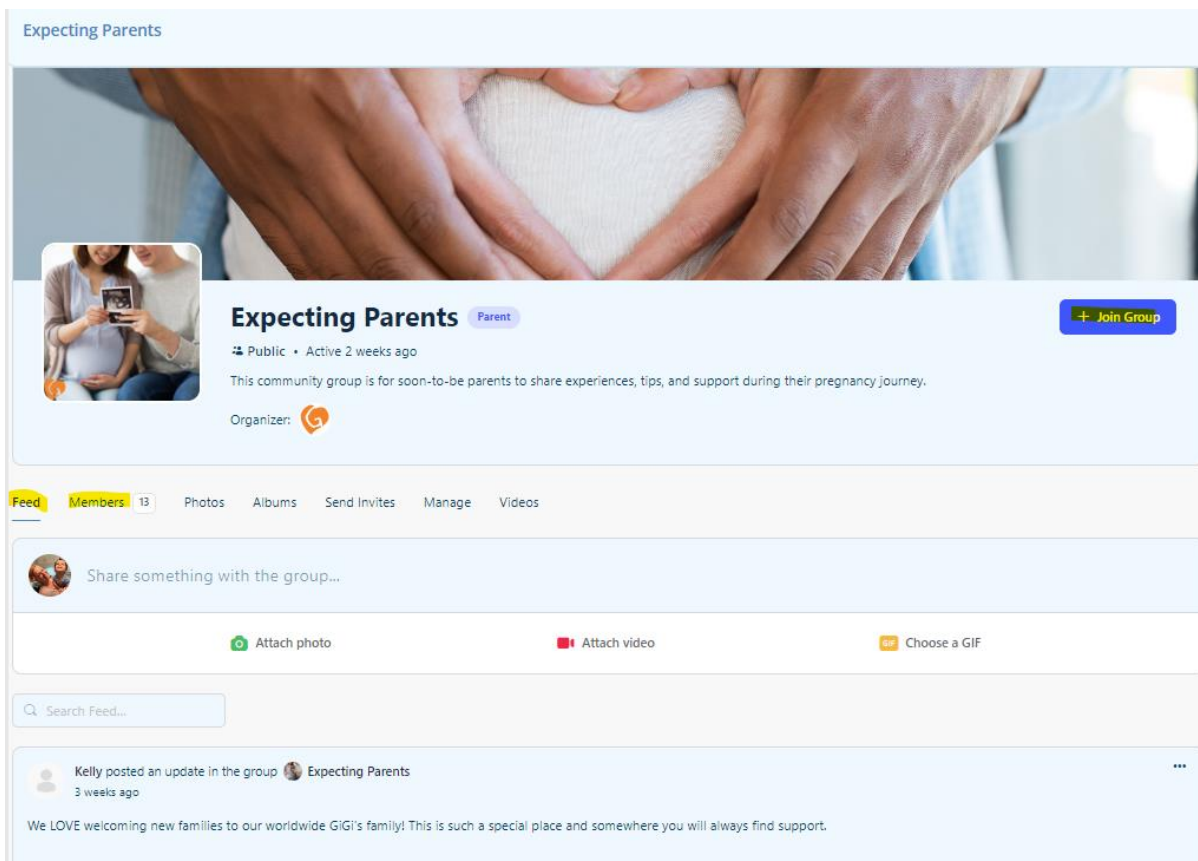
Expecting Parents

Expecting Parents Parent

+ Join Group

Public • Active 2 weeks ago

This community group is for soon-to-be parents to share experiences, tips, and support during their pregnancy journey.

Organizer:

Feed Members 13 Photos Albums Send Invites Manage Videos

Share something with the group...

Attach photo Attach video GIF Choose a GIF

Search Feed...

Kelly posted an update in the group Expecting Parents
3 weeks ago

...

We LOVE welcoming new families to our worldwide GiGi's family! This is such a special place and somewhere you will always find support.